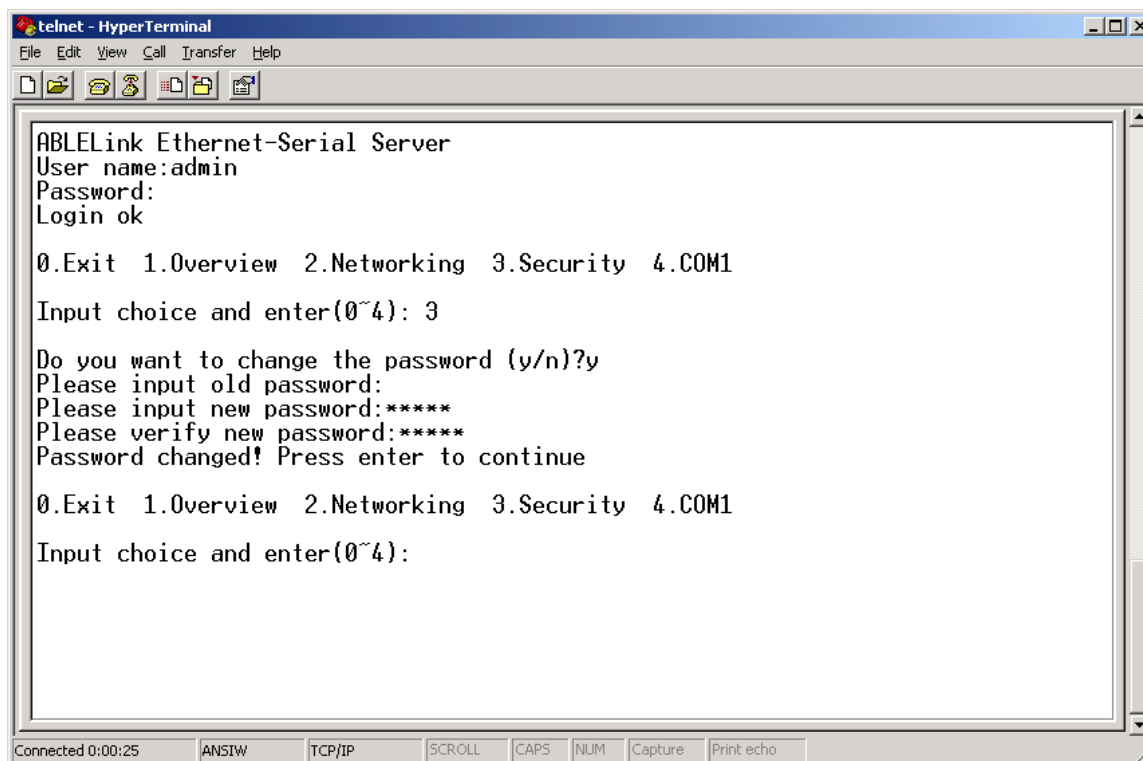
telnet - HyperTerminal

File Edit View Call Transfer Help

ABLELink Ethernet-Serial Server
User name:admin
Password:
Login ok

0.Exit 1.Overview 2.Networking 3.Security 4.COM1

Input choice and enter(0~4): 3

Do you want to change the password (y/n)?y
Please input old password:
Please input new password:*****
Please verify new password:*****
Password changed! Press enter to continue

0.Exit 1.Overview 2.Networking 3.Security 4.COM1

Input choice and enter(0~4):

Connected 0:00:25 ANSIW TCP/IP SCROLL CAPS NUM Capture Print echo